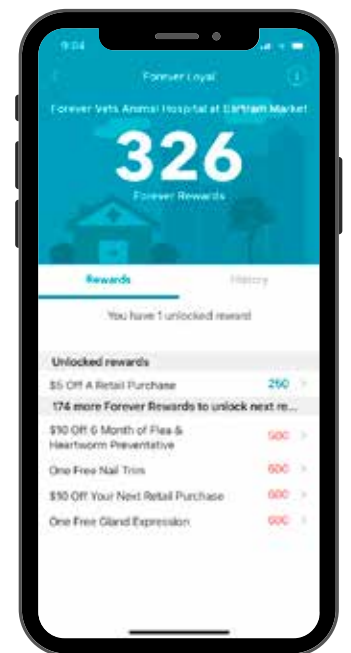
9:04

Forever Loyal

Forever Vets Animal Hospital at Durham Market

326

Forever Rewards

Rewards

History

You have 1 unlocked reward

Unlocked rewards

$5 Off A Retail Purchase 250

174 more Forever Rewards to unlock next re...

$10 Off 6 Month of Flea & Heartworm Preventative 500

One Free Nail Trim 600

$10 Off Your Next Retail Purchase 600

One Free Gland Expression 600